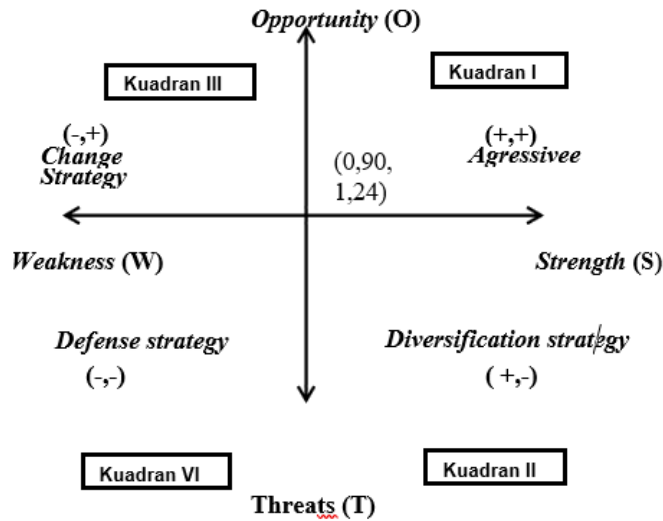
Opportunity (O)

Kuadran III

Kuadran I

(-,+)
Change Strategy

(0,90, 1,24)

(+,+)
Agressivee

Weakness (W)

Strength (S)

Defense strategy
(-,-)

Diversification strategy
( +,-)

Kuadran VI

Kuadran II

Threats (T)